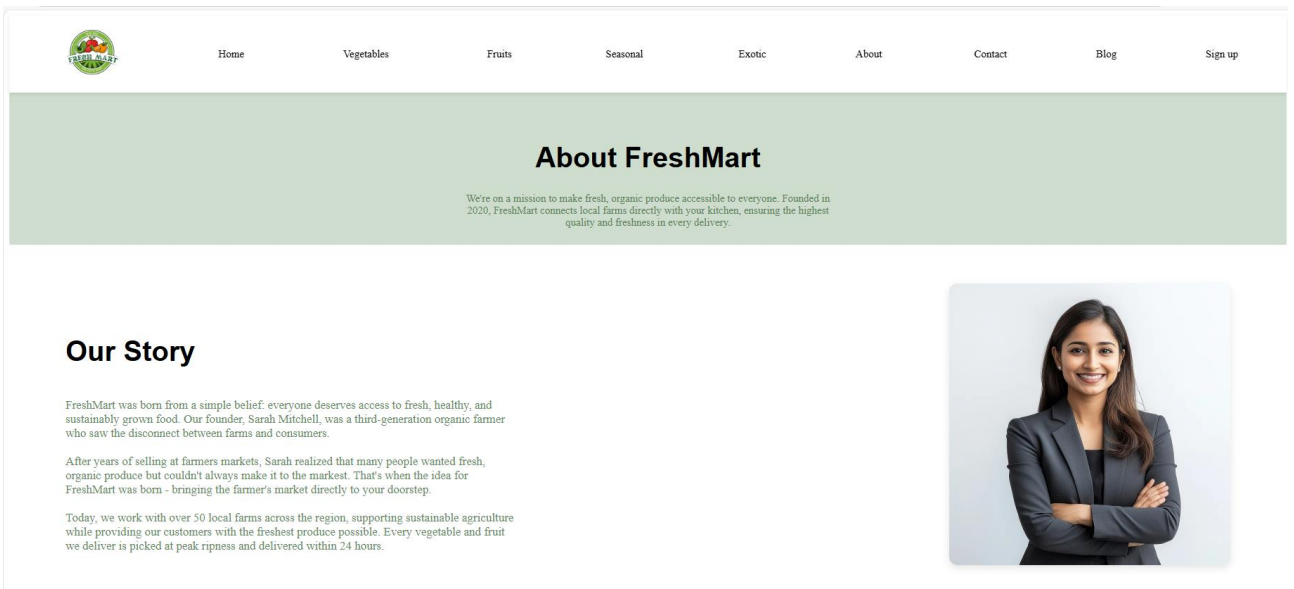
FRESH MART

Home Vegetables Fruits Seasonal Exotic About Contact Blog Sign up

About FreshMart

We're on a mission to make fresh, organic produce accessible to everyone. Founded in 2020, FreshMart connects local farms directly with your kitchen, ensuring the highest quality and freshness in every delivery.

Our Story

FreshMart was born from a simple belief: everyone deserves access to fresh, healthy, and sustainably grown food. Our founder, Sarah Mitchell, was a third-generation organic farmer who saw the disconnect between farms and consumers.

After years of selling at farmers markets, Sarah realized that many people wanted fresh, organic produce but couldn't always make it to the markest. That's when the idea for FreshMart was born - bringing the farmer's market directly to your doorstep.

Today, we work with over 50 local farms across the region, supporting sustainable agriculture while providing our customers with the freshest produce possible. Every vegetable and fruit we deliver is picked at peak ripness and delivered within 24 hours.